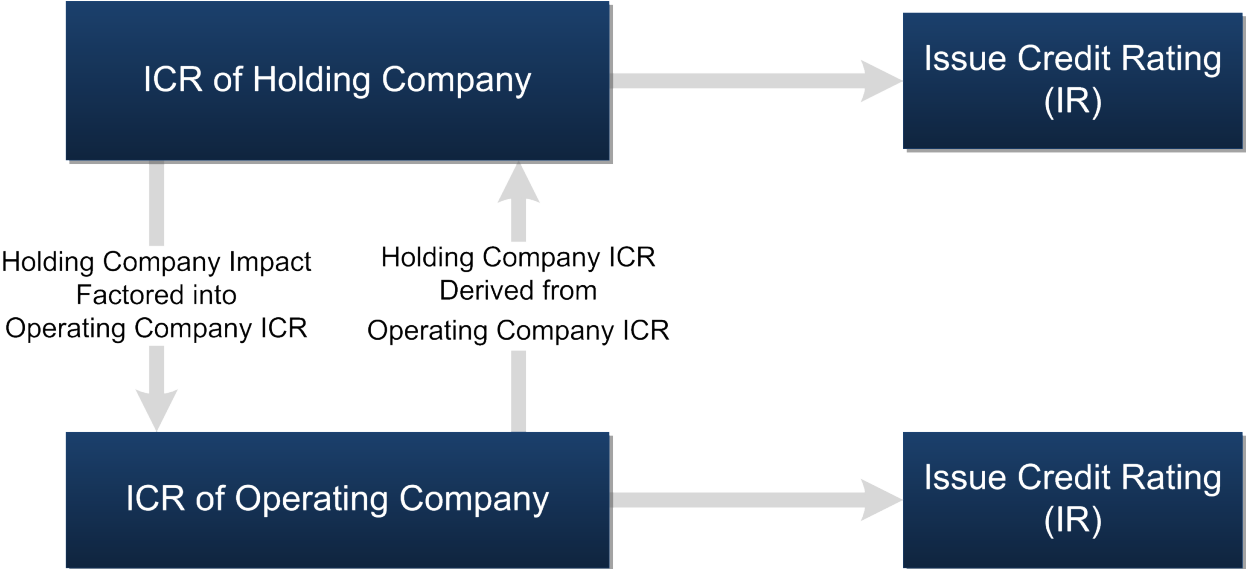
ICR of Holding Company

Issue Credit Rating (IR)

Holding Company Impact Factored into Operating Company ICR

Holding Company ICR Derived from Operating Company ICR

ICR of Operating Company

Issue Credit Rating (IR)